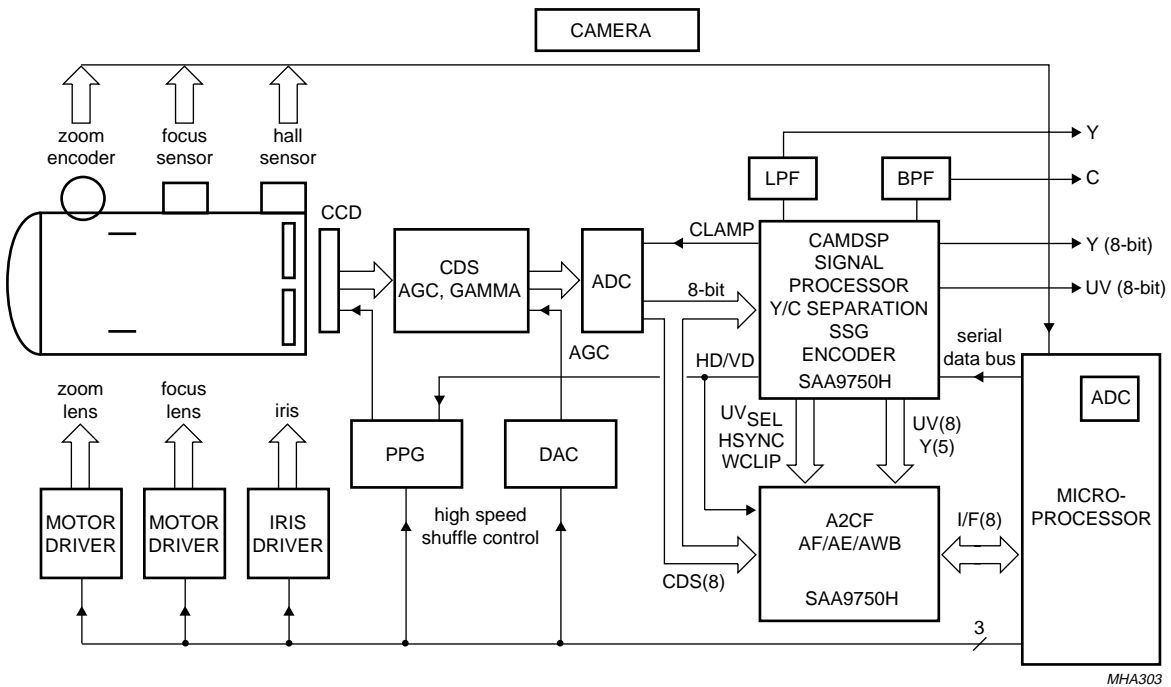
CAMERA

zoom encoder

focus sensor

hall sensor

CCD

CDS AGC, GAMMA

ADC

CLAMP

8-bit

LPF

BPF

Y

C

CAMDSP SIGNAL PROCESSOR Y/C SEPARATION SSG ENCODER SAA9750H

Y (8-bit)

UV (8-bit)

serial data bus

AGC

HD/VD

zoom lens

focus lens

iris

PPG

DAC

$UV_{SEL}$ HSYNC WCLIP

UV(8) Y(5)

ADC

MICRO-PROCESSOR

MOTOR DRIVER

MOTOR DRIVER

IRIS DRIVER

high speed shuffle control

A2CF AF/AE/AWB

SAA9750H

I/F(8)

CDS(8)

3

MHA303